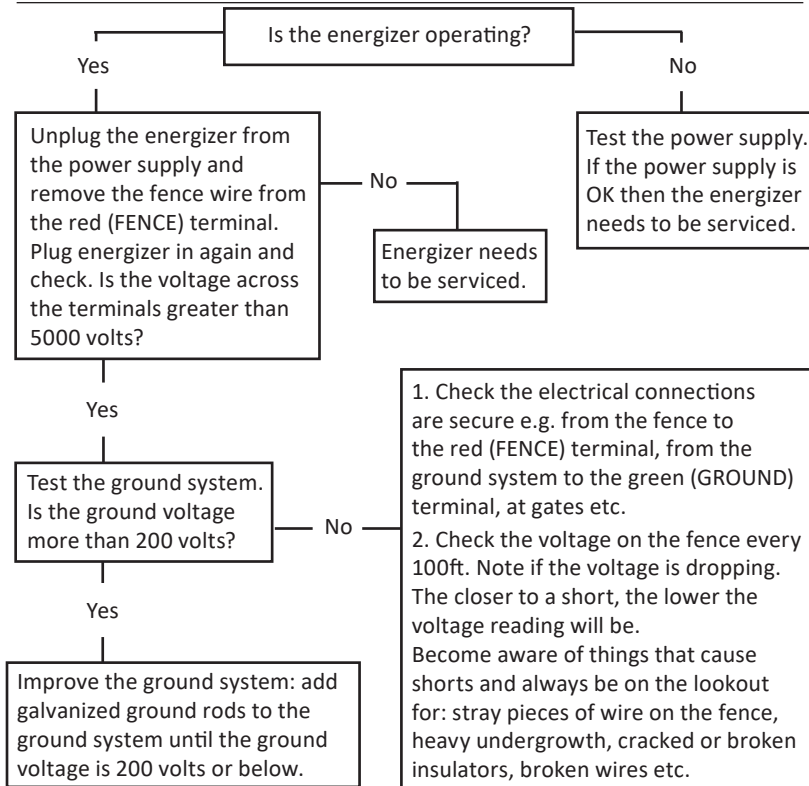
Is the energizer operating?

Yes

No

Test the power supply. If the power supply is OK then the energizer needs to be serviced.

Unplug the energizer from the power supply and remove the fence wire from the red (FENCE) terminal. Plug energizer in again and check. Is the voltage across the terminals greater than 5000 volts?

No

Energizer needs to be serviced.

Yes

Test the ground system. Is the ground voltage more than 200 volts?

No

1. Check the electrical connections are secure e.g. from the fence to the red (FENCE) terminal, from the ground system to the green (GROUND) terminal, at gates etc.

2. Check the voltage on the fence every 100ft. Note if the voltage is dropping. The closer to a short, the lower the voltage reading will be.
Become aware of things that cause shorts and always be on the lookout for: stray pieces of wire on the fence, heavy undergrowth, cracked or broken insulators, broken wires etc.

Yes

Improve the ground system: add galvanized ground rods to the ground system until the ground voltage is 200 volts or below.